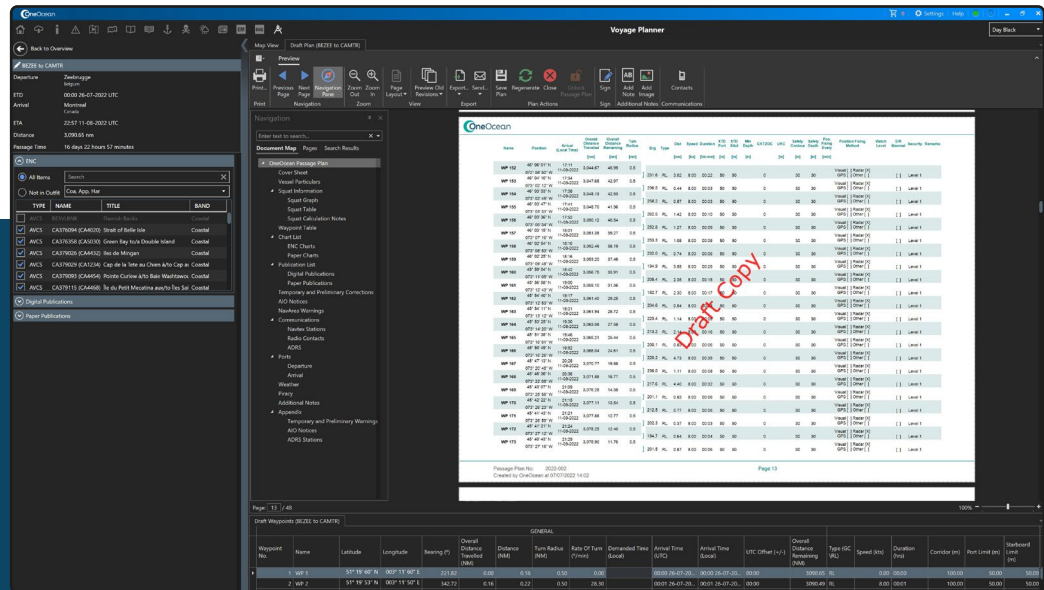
OneOcean

Settings Help

Voyage Planner

Day Black

Back to Overview

BEZEE to CAMTR

Departure Zeebrugge Belgium

ETD 00:00 26-07-2022 UTC

Arrival Montreal Canada

ETA 22:57 11-08-2022 UTC

Distance 3,090.65 nm

Passage Time 16 days 22 hours 57 minutes

ENC

All Items Search

Not in Outfit Coa, App, Har

| TYPE | NAME | TITLE | BAND |
|---|---|---|---|
| AVCS | BE5LBWB | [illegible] | Coastal |
| AVCS | CA376094 (CA4020) | Strait of Belle Isle | Coastal |
| AVCS | CA376358 (CA5030) | Green Bay to/a Double Island | Coastal |
| AVCS | CA376432 (CA4430) | Iles de Mingan | Coastal |
| AVCS | CA379029 (CA1234) | Cap de la Tete au Chien à/to Cap ai | Coastal |
| AVCS | CA379093 (CA4454) | Pointe Curlow à/to Baie Washtawos | Coastal |
| AVCS | CA379115 (CA4468) | Ile du Petit Mecatina aux/to Îles Sai | Coastal |

Digital Publications

Paper Publications

Map View Draft Plan (BEZEE to CAMTR)

Preview

Print... Previous Page Next Page Navigation Pane Zoom Out Zoom In Page Layout Preview Old Revisions Export... Send... Save Plan Regenerate Close Unlock Passage Plan Sign Add Note Add Image Contacts

Print Navigation Zoom View Export Plan Actions Sign Additional Notes Communications

Navigation

Enter text to search...

Document Map Pages Search Results

OneOcean Passage Plan
Cover Sheet
Vessel Particulars
Squat Information
Squat Graph
Squat Table
Squat Calculation Notes
Waypoint Table
Chart List
ENC Charts
Paper Charts
Publication List
Digital Publications
Paper Publications
Temporary and Preliminary Corrections
A/O Notices
NavArea Warnings
Communications
Navtex Stations
Radio Contacts
ADRS
Ports
Departure
Arrival
Weather
Piracy
Additional Notes
Appendix
Temporary and Preliminary Warnings
A/O Notices
ADRS Stations

OneOcean

Name Position Arrival (Local Time) Overall Distance Travelled Overall Distance Remaining Turn Radius Brg Type Dist Speed Duration ETD Port ETD Stbd Min Depth UKC Safety Contour Safety Depth Position Fixing Method Watch Level Gift Manual Security Remarks

WP 152 ... WP 173

Draft Copy

Passage Plan No: 2022-002
Created by OneOcean at 07/07/2022 14:02

Page 13

Page: 13 / 48

100%

Draft Waypoints (BEZEE to CAMTR)

GENERAL

| Waypoint No. | Name | Latitude | Longitude | Bearing (°) | Overall Distance Travelled (NM) | Distance (NM) | Turn Radius (NM) | Rate Of Turn (°/min) | Demanded Time (Local) | Arrival Time (UTC) | Arrival Time (Local) | UTC Offset (+/-) | Overall Distance Remaining (NM) | Type (GC, RL) | Speed (kts) | Duration (hrs) | Corridor (m) | Port Limit (m) | Starboard Limit (m) |
|---|---|---|---|---|---|---|---|---|---|---|---|---|---|---|---|---|---|---|---|
| 1 | WP 1 | 51° 19' 60" N | 003° 11' 60" E | 221.82 | 0.00 | 0.16 | 0.50 | 28.30 | | 00:00 26-07-20... | 00:00 26-07-20... | 00:00 | 3090.65 | RL | 0.00 | 00:00 | 100.00 | 50.00 | 50.00 |
| 2 | WP 2 | 51° 19' 53" N | 003° 11' 50" E | 342.72 | 0.16 | 0.22 | 0.50 | 28.30 | | 00:01 26-07-20... | 00:01 26-07-20... | 00:00 | 3090.49 | RL | 8.00 | 00:01 | 100.00 | 50.00 | 50.00 |